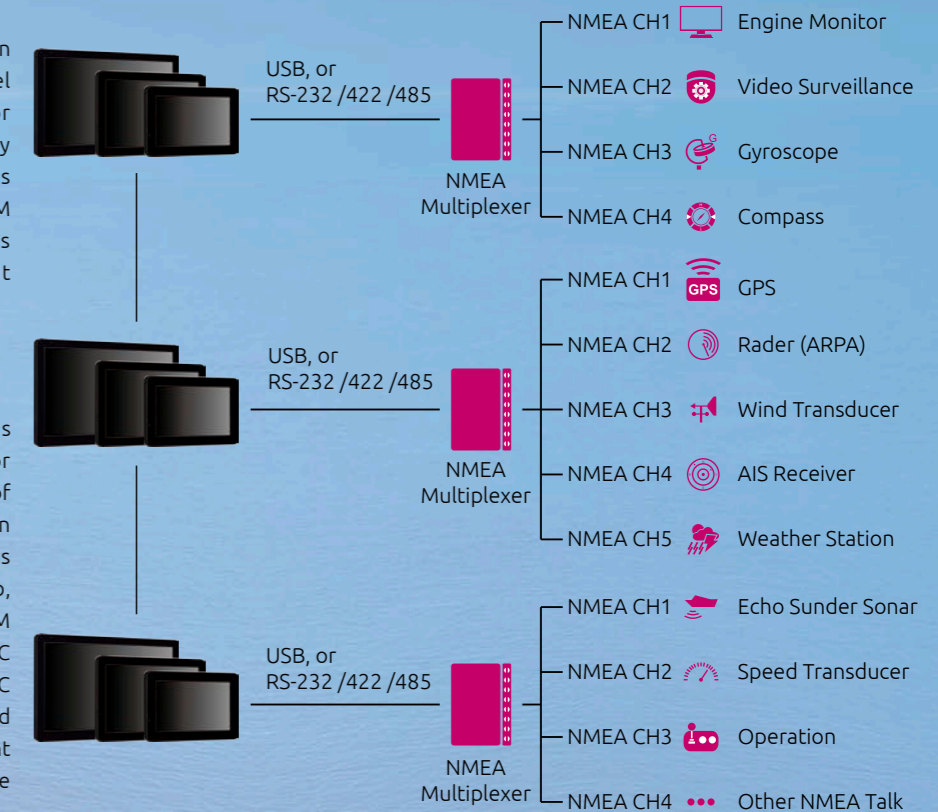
n
el
r
y
s
M
s
t

s
or
of
n
s
o,
M
C
C
d
t
e

USB, or
RS-232 /422 /485

NMEA Multiplexer

NMEA CH1 Engine Monitor
NMEA CH2 Video Surveillance
NMEA CH3 Gyroscope
NMEA CH4 Compass

USB, or
RS-232 /422 /485

NMEA Multiplexer

NMEA CH1 GPS GPS
NMEA CH2 Rader (ARPA)
NMEA CH3 Wind Transducer
NMEA CH4 AIS Receiver
NMEA CH5 Weather Station

USB, or
RS-232 /422 /485

NMEA Multiplexer

NMEA CH1 Echo Sunder Sonar
NMEA CH2 Speed Transducer
NMEA CH3 Operation
NMEA CH4 Other NMEA Talk